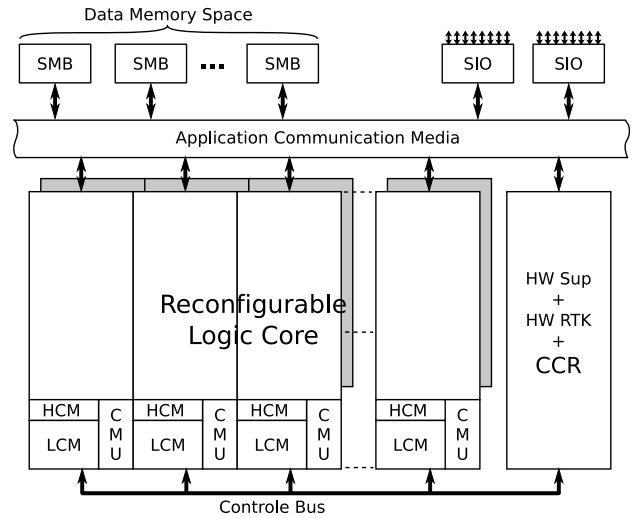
Data Memory Space

SMB SMB ... SMB

SIO SIO

Application Communication Media

Reconfigurable Logic Core

HW Sup + HW RTK + CCR

HCM
LCM
C M U

HCM
LCM
C M U

HCM
LCM
C M U

HCM
LCM
C M U

Controle Bus